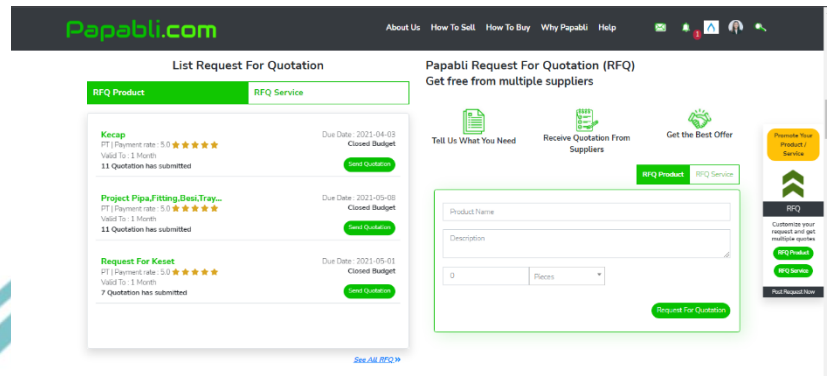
Papabli.com

About Us How To Sell How To Buy Why Papabli Help

1

List Request For Quotation

RFQ Product | RFQ Service

Kecap
PT | Payment rate : 5.0 ★★★★★
Valid To : 1 Month
11 Quotation has submitted
Due Date : 2021-04-03
Closed Budget
Send Quotation

Project Pipa,Fitting,Besi,Tray...
PT | Payment rate : 5.0 ★★★★★
Valid To : 1 Month
11 Quotation has submitted
Due Date : 2021-05-08
Closed Budget
Send Quotation

Request For Keset
PT | Payment rate : 5.0 ★★★★★
Valid To : 1 Month
7 Quotation has submitted
Due Date : 2021-05-01
Closed Budget
Send Quotation

See All RFQ »

Papabli Request For Quotation (RFQ)
Get free from multiple suppliers

Tell Us What You Need

Receive Quotation From Suppliers

Get the Best Offer

RFQ Product | RFQ Service

Product Name

Description

0

Pieces

Request For Quotation

Promote Your Product / Service

RFQ

Customize your request and get multiple quotes

RFQ Product

RFQ Service

Post Request Now